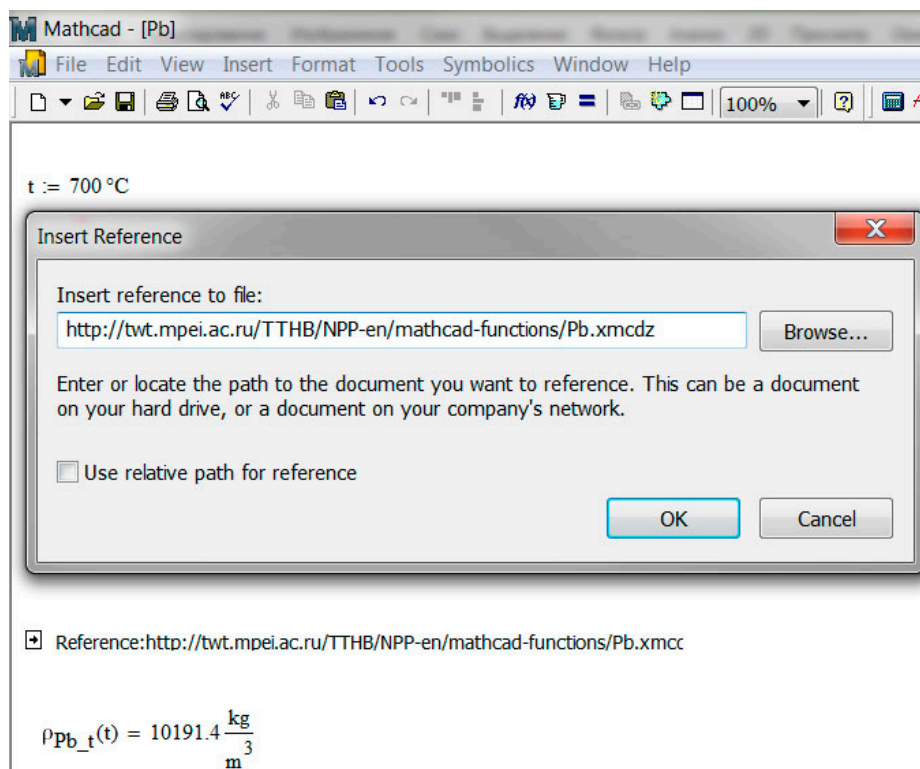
Mathcad - [Pb]

File Edit View Insert Format Tools Symbolics Window Help

100%

t := 700 °C

Insert Reference

X

Insert reference to file:

http://twt.mpei.ac.ru/TTHB/NPP-en/mathcad-functions/Pb.xmcdz

Browse...

Enter or locate the path to the document you want to reference. This can be a document on your hard drive, or a document on your company's network.

Use relative path for reference

OK

Cancel

Reference:http://twt.mpei.ac.ru/TTHB/NPP-en/mathcad-functions/Pb.xmcc

$\rho_{Pb\_t}(t) = 10191.4 \frac{kg}{m^3}$